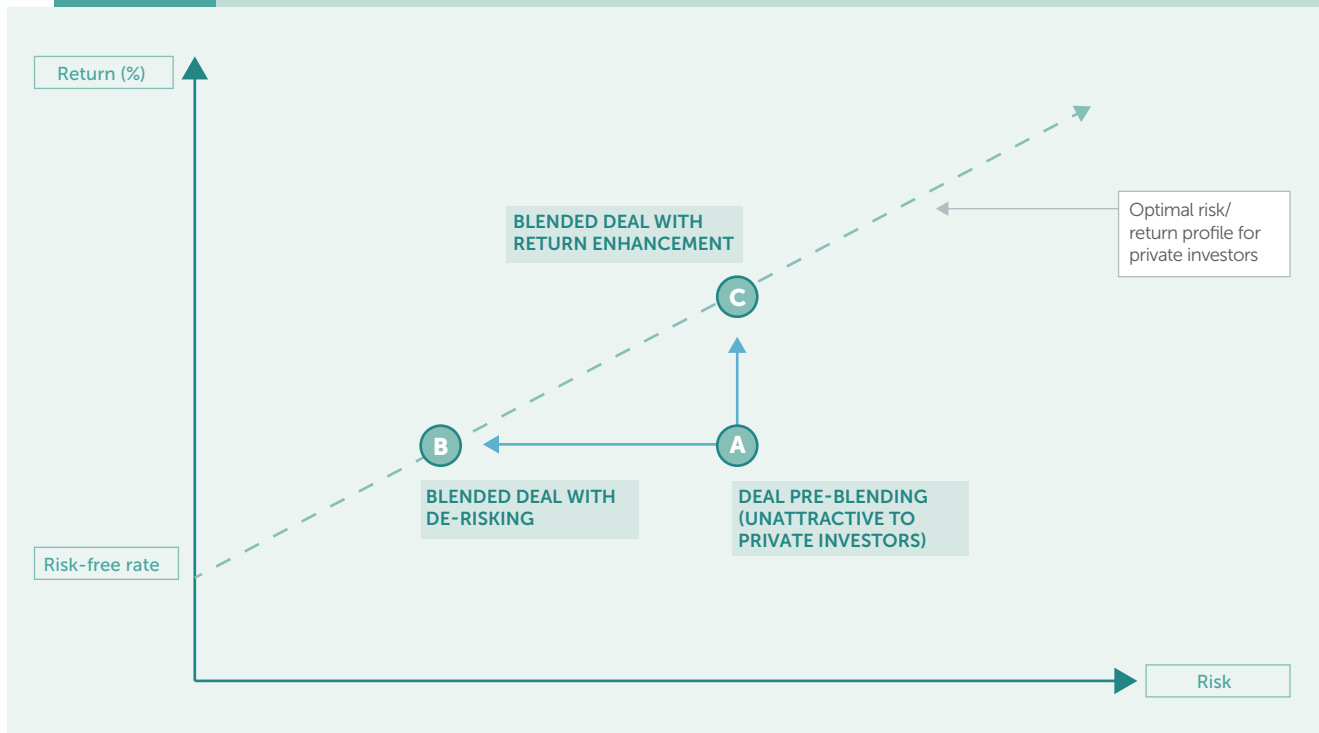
Return (%)

BLENDED DEAL WITH RETURN ENHANCEMENT

Optimal risk/ return profile for private investors

C

B

A

BLENDED DEAL WITH DE-RISKING

DEAL PRE-BLENDING (UNATTRACTIVE TO PRIVATE INVESTORS)

Risk-free rate

Risk